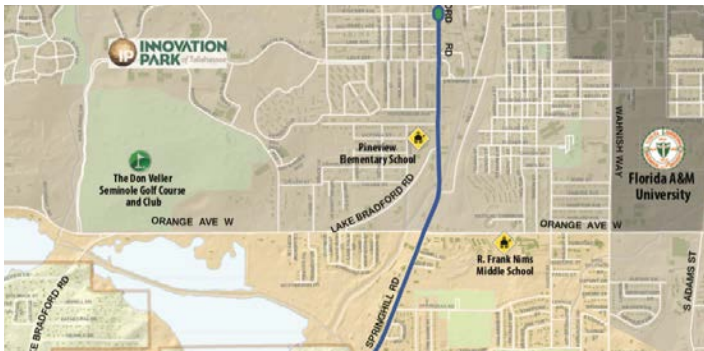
IP INNOVATION PARK of Tallahassee

ORD RD

The Don Veller Seminole Golf Course and Club

Pineview Elementary School

WAHNISH WAY

Florida A&M University

LAKE BRADFORD RD

ORANGE AVE W

ORANGE AVE W

R. Frank Nims Middle School

S ADAMS ST

E BRADFORD RD

SPRINGHILL RD